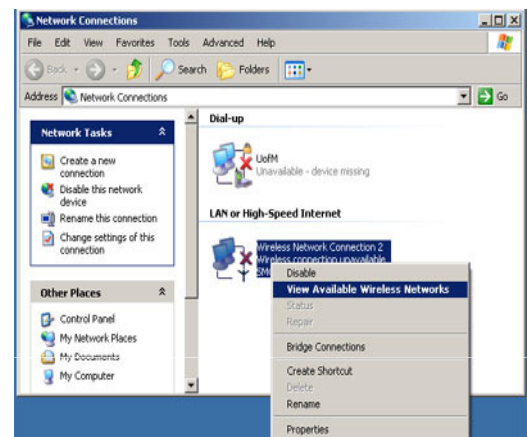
Network Connections

File Edit View Favorites Tools Advanced Help

Back Search Folders

Address Network Connections Go

Network Tasks

Create a new connection

Disable this network device

Rename this connection

Change settings of this connection

Other Places

Control Panel

My Network Places

My Documents

My Computer

Dial-up

UofM
Unavailable - device missing

LAN or High-Speed Internet

Wireless Network Connection 2
Wireless connection unavailable
SM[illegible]

Disable
View Available Wireless Networks
Status
Repair
Bridge Connections
Create Shortcut
Delete
Rename
Properties